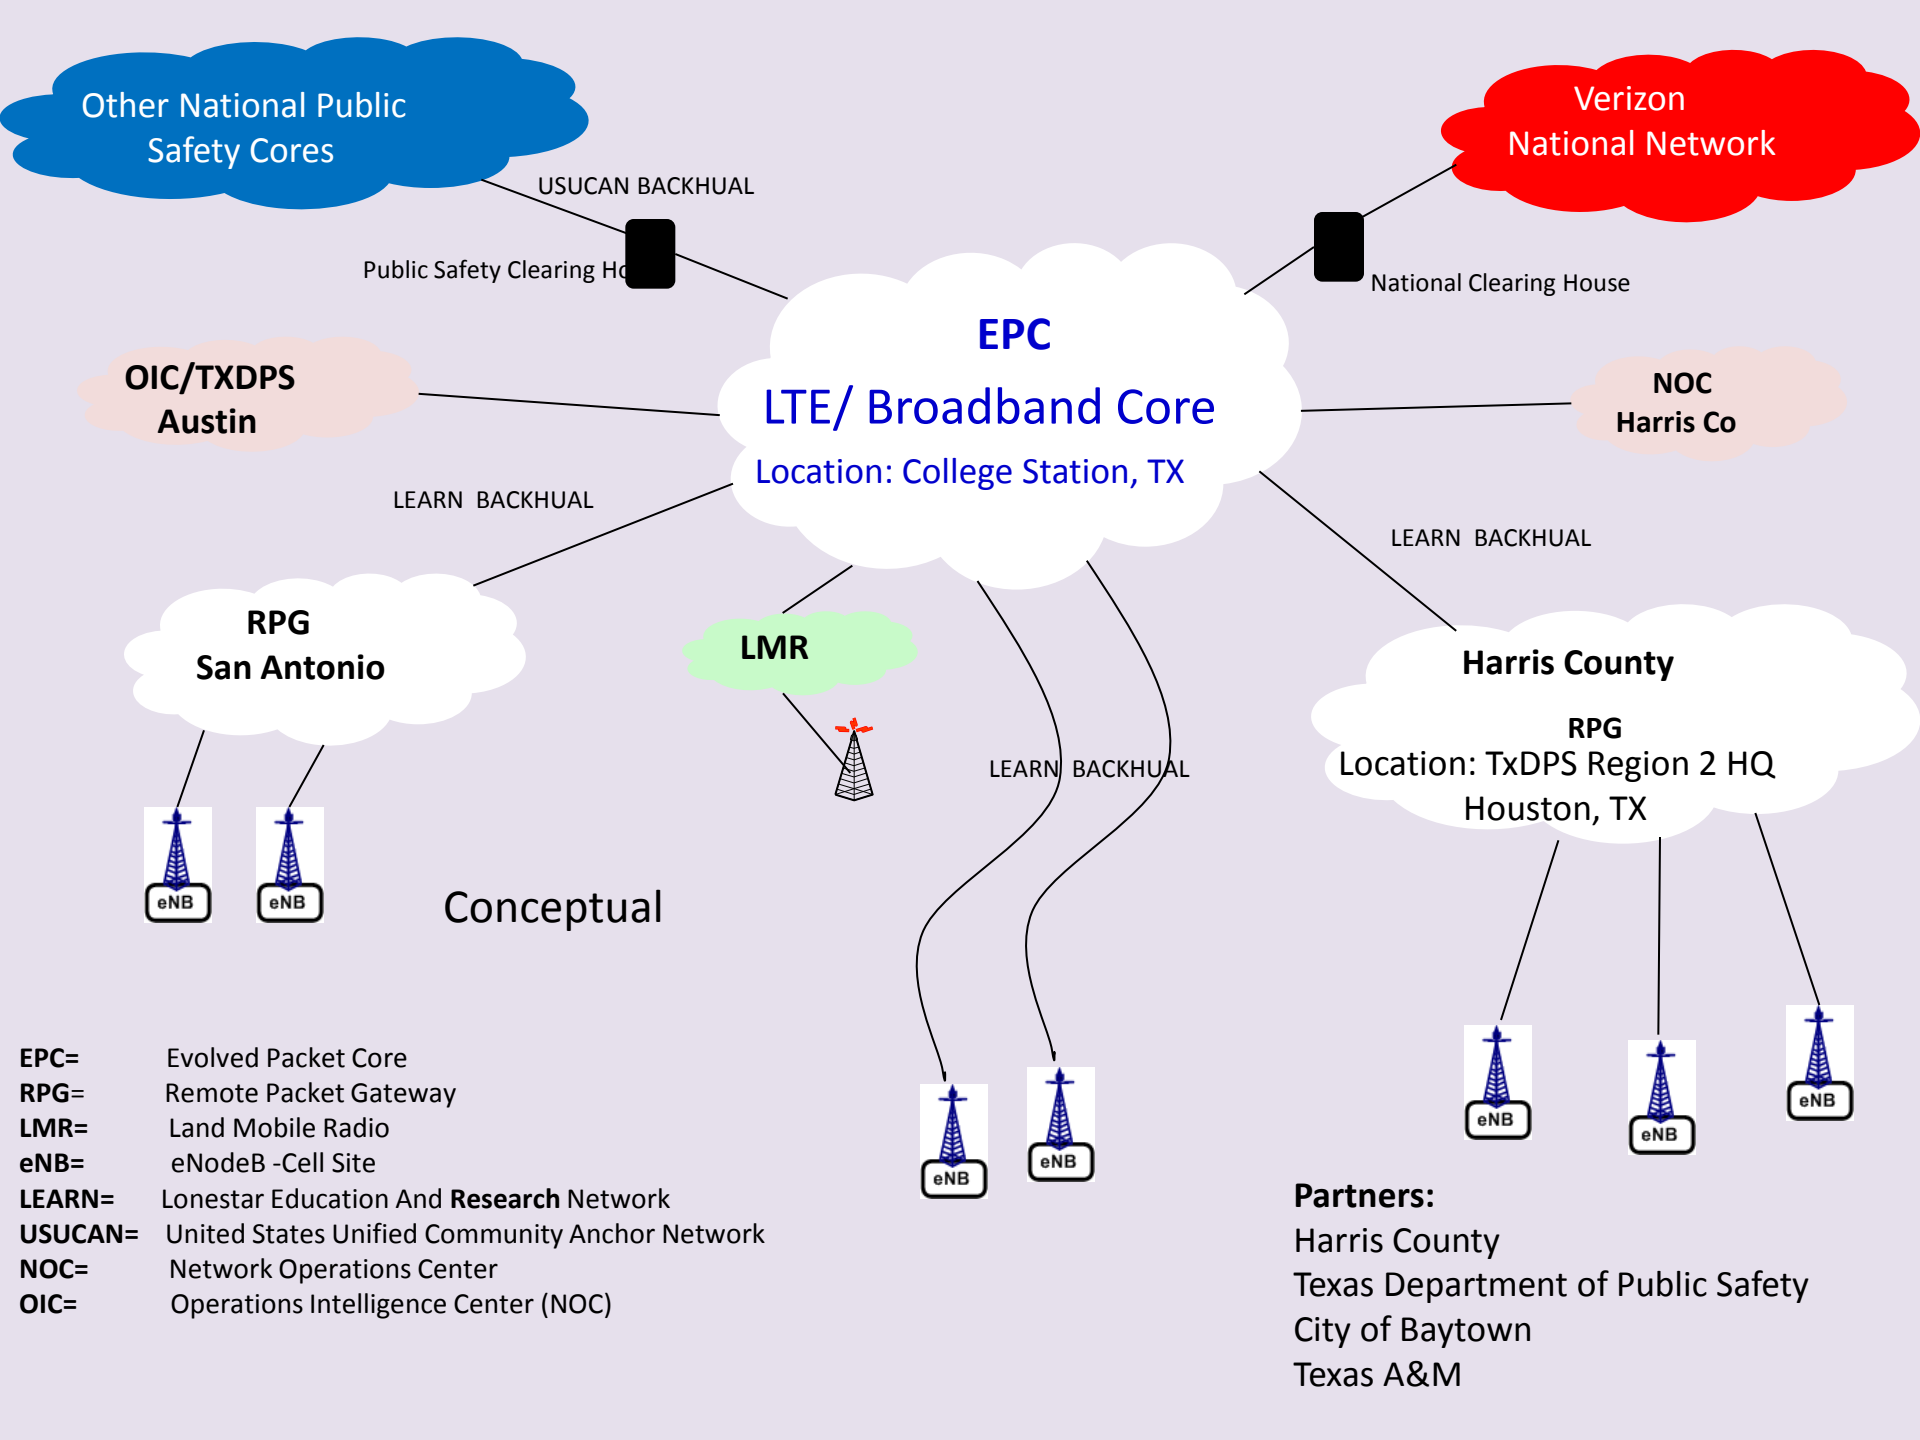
Other National Public Safety Cores

Verizon National Network

USUCAN BACKHUAL

Public Safety Clearing Ho

National Clearing House

EPC

LTE/ Broadband Core

Location: College Station, TX

OIC/TXDPS Austin

NOC Harris Co

LEARN BACKHUAL

LEARN BACKHUAL

RPG San Antonio

LMR

Harris County

RPG
Location: TxDPS Region 2 HQ
Houston, TX

LEARN BACKHUAL

eNB

eNB

Conceptual

eNB

eNB

eNB

eNB

eNB

EPC= Evolved Packet Core
RPG= Remote Packet Gateway
LMR= Land Mobile Radio
eNB= eNodeB -Cell Site
LEARN= Lonestar Education And **Research** Network
USUCAN= United States Unified Community Anchor Network
NOC= Network Operations Center
OIC= Operations Intelligence Center (NOC)

**Partners:**
Harris County
Texas Department of Public Safety
City of Baytown
Texas A&M